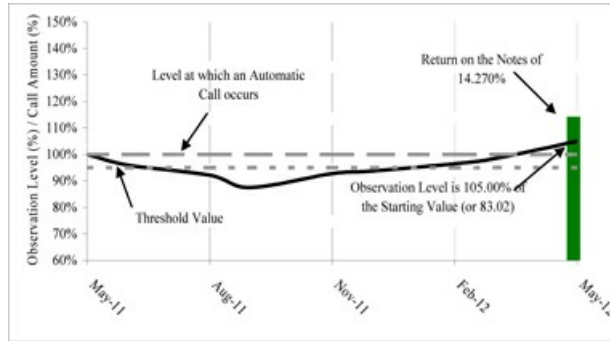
150%
140%
130%
120%
110%
100%
90%
80%
70%
60%

Observation Level (%) / Call Amount (%)

Level at which an Automatic Call occurs

Return on the Notes of 14.270%

Threshold Value

Observation Level is 105.00% of the Starting Value (or 83.02)

May-11
Aug-11
Nov-11
Feb-12
May-1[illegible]